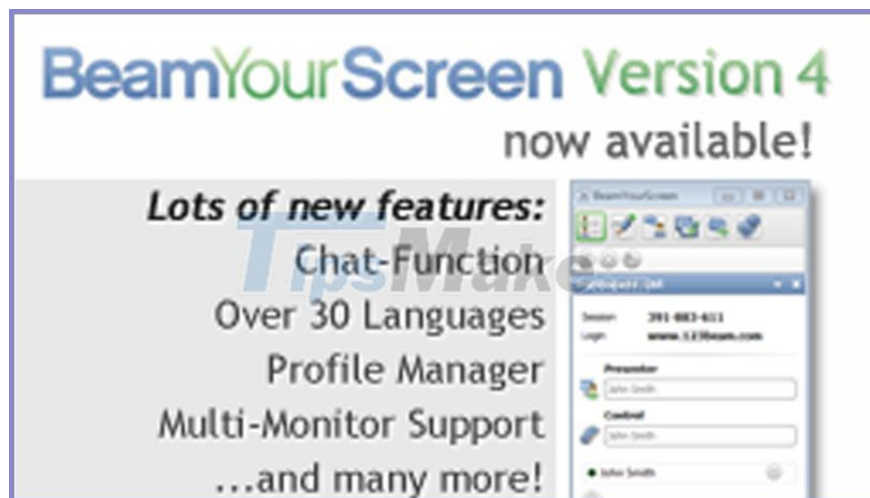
BeamYourScreen Version 4
now available!

Lots of new features:
Chat-Function
Over 30 Languages
Profile Manager
Multi-Monitor Support
...and many more!

TipsMake

BeamYourScreen
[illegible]
Session: 391-883-611
Login: www.123beam.com
Presenter
John Smith
Control
John Smith
John Smith